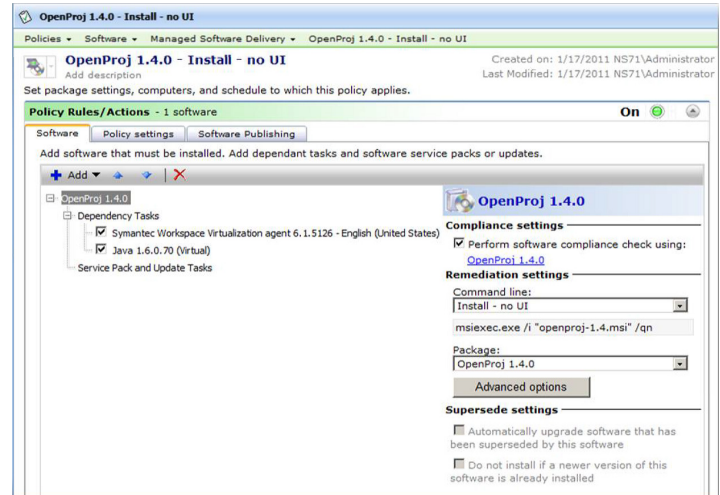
OpenProj 1.4.0 - Install - no UI

Policies ▾ Software ▾ Managed Software Delivery ▾ OpenProj 1.4.0 - Install - no UI

OpenProj 1.4.0 - Install - no UI
Add description

Created on: 1/17/2011 NS71\Administrator
Last Modified: 1/17/2011 NS71\Administrator

Set package settings, computers, and schedule to which this policy applies.

Policy Rules/Actions - 1 software

On

Software | Policy settings | Software Publishing

Add software that must be installed. Add dependant tasks and software service packs or updates.

Add ▾

OpenProj 1.4.0
Dependency Tasks
☑ Symantec Workspace Virtualization agent 6.1.5126 - English (United States)
☑ Java 1.6.0.70 (Virtual)
Service Pack and Update Tasks

OpenProj 1.4.0

Compliance settings
☑ Perform software compliance check using:
OpenProj 1.4.0

Remediation settings
Command line:
Install - no UI
msiexec.exe /i "openproj-1.4.msi" /qn

Package:
OpenProj 1.4.0

Advanced options

Supersede settings
Automatically upgrade software that has been superseded by this software
Do not install if a newer version of this software is already installed